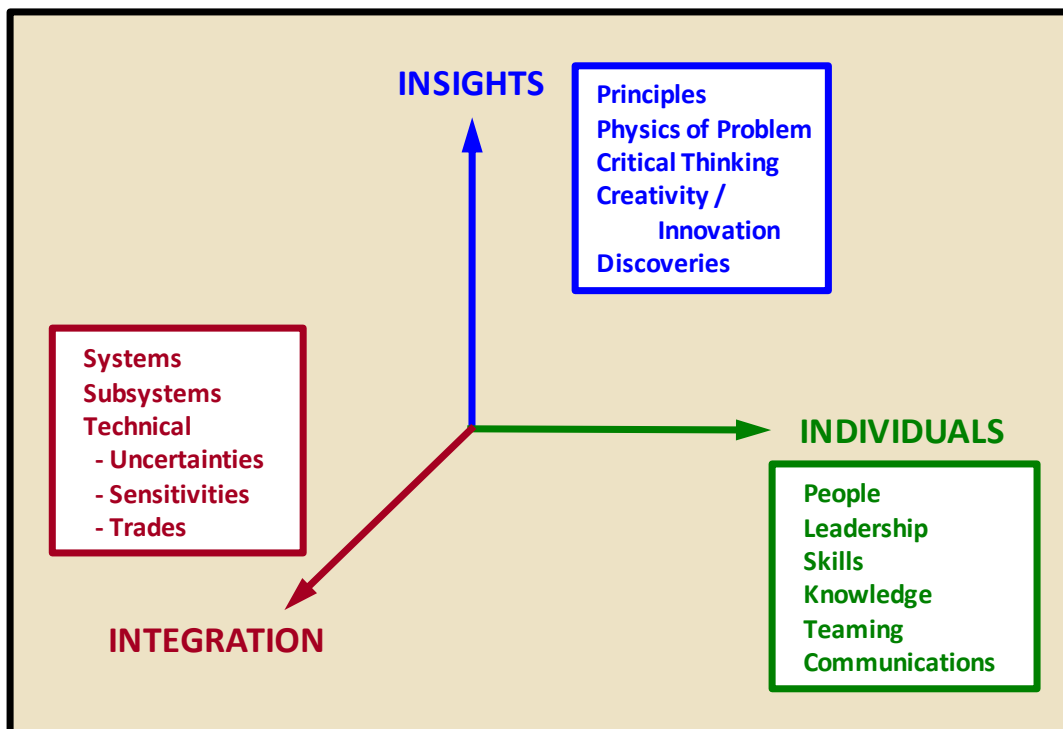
INSIGHTS

Principles
Physics of Problem
Critical Thinking
Creativity /
Innovation
Discoveries

Systems
Subsystems
Technical
- Uncertainties
- Sensitivities
- Trades

INDIVIDUALS

People
Leadership
Skills
Knowledge
Teaming
Communications

INTEGRATION